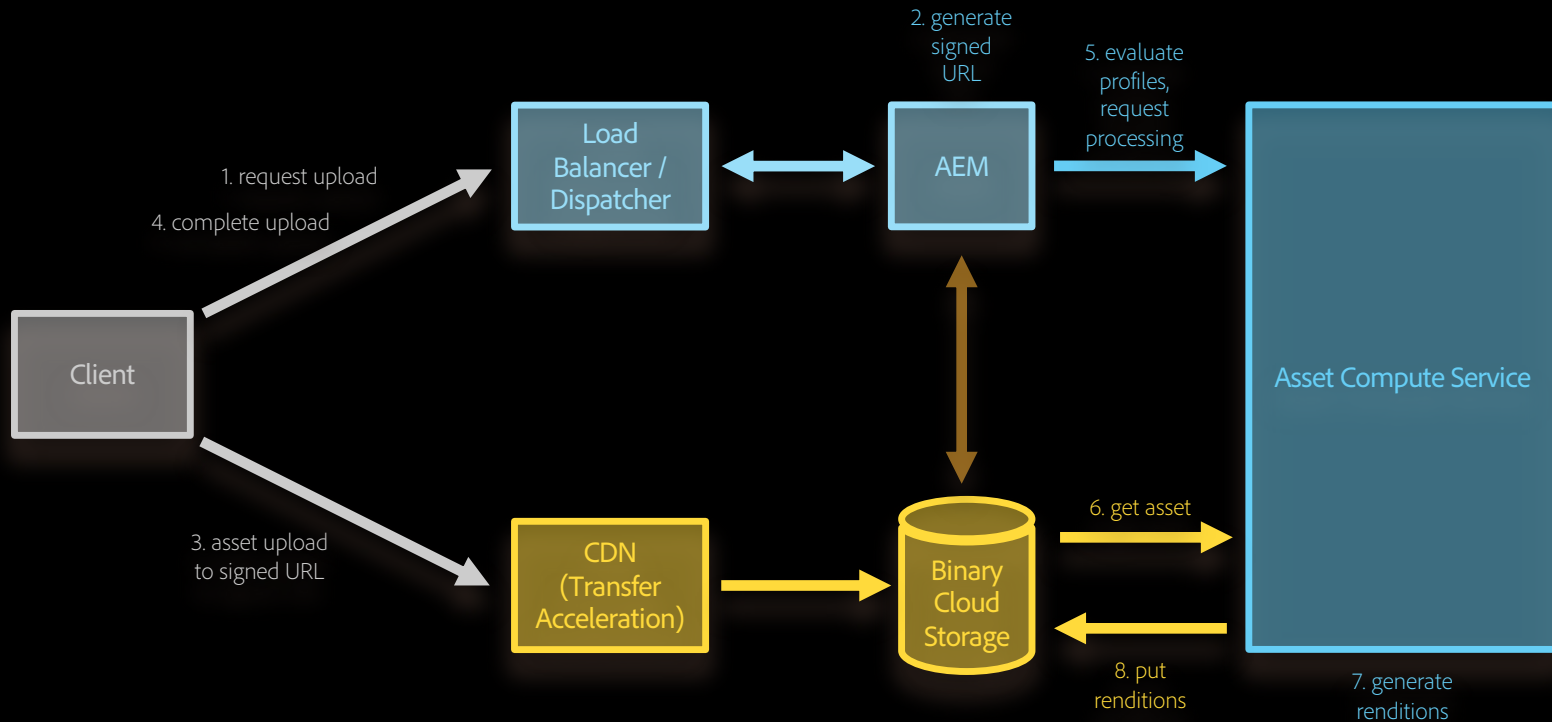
2. generate signed URL

5. evaluate profiles, request processing

1. request upload

4. complete upload

Load Balancer / Dispatcher

AEM

Client

Asset Compute Service

3. asset upload to signed URL

CDN (Transfer Acceleration)

Binary Cloud Storage

6. get asset

8. put renditions

7. generate renditions